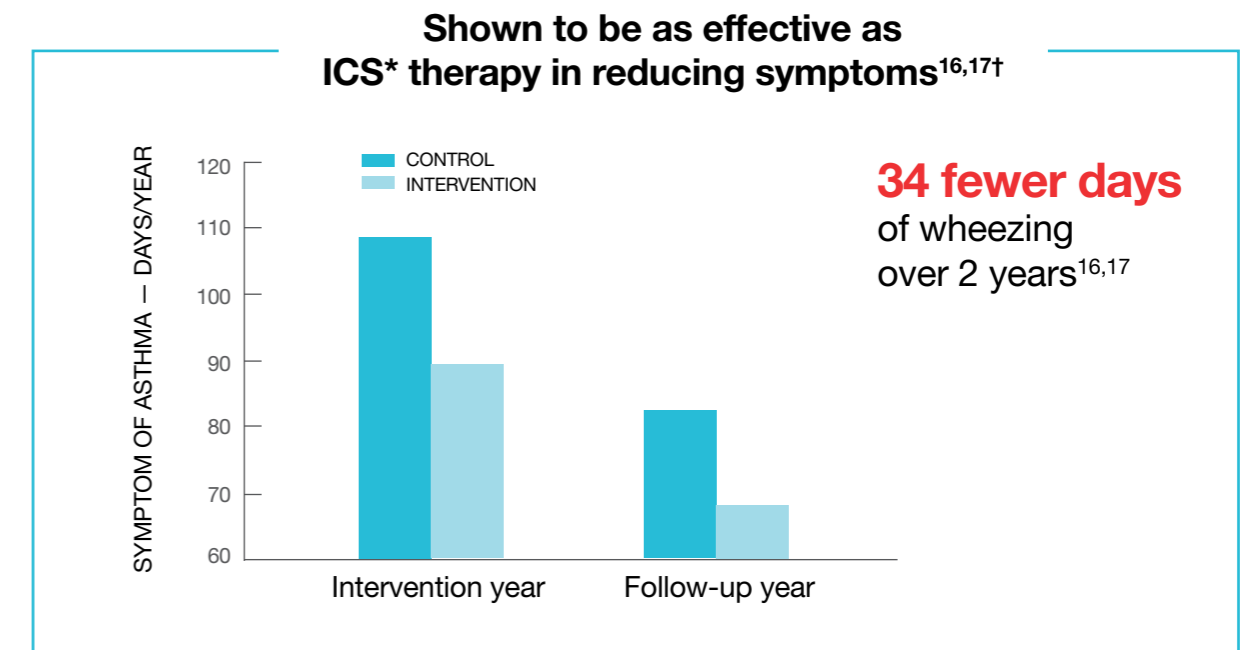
Shown to be as effective as ICS* therapy in reducing symptoms$^{16,17†}$

SYMPTOM OF ASTHMA — DAYS/YEAR

120
110
100
90
80
70
60

CONTROL
INTERVENTION

Intervention year
Follow-up year

34 fewer days
of wheezing over 2 years$^{16,17}$